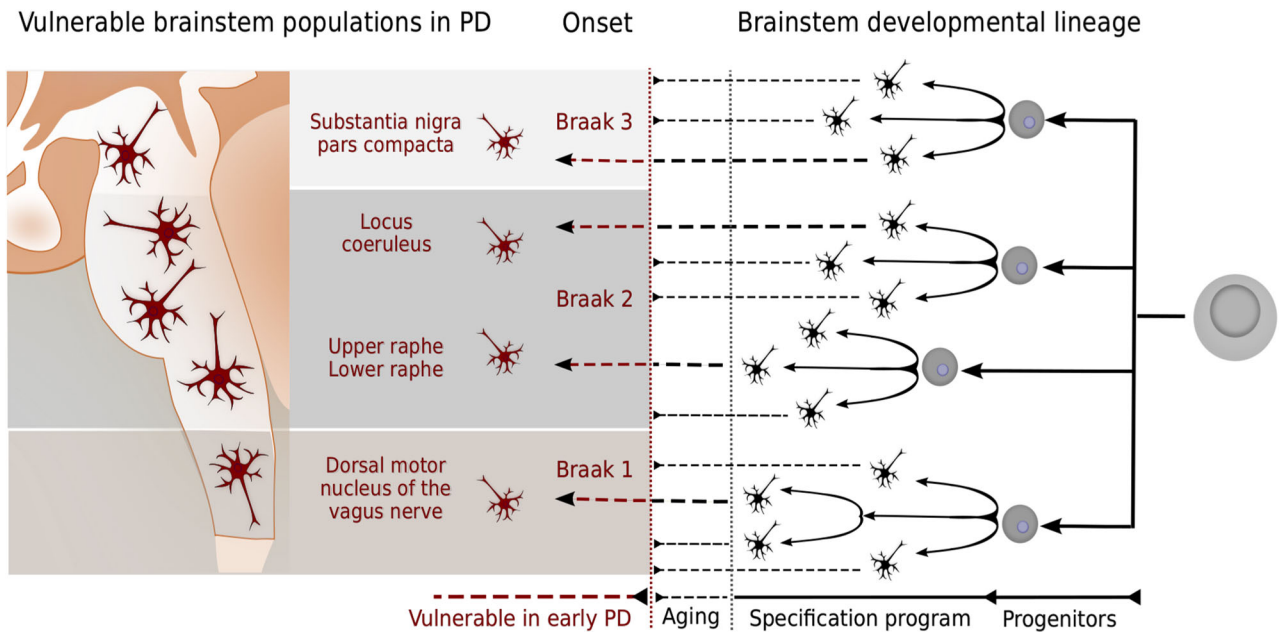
Vulnerable brainstem populations in PD

Onset

Brainstem developmental lineage

Substantia nigra pars compacta

Braak 3

Locus coeruleus

Braak 2

Upper raphe
Lower raphe

Dorsal motor nucleus of the vagus nerve

Braak 1

Vulnerable in early PD

Aging

Specification program

Progenitors